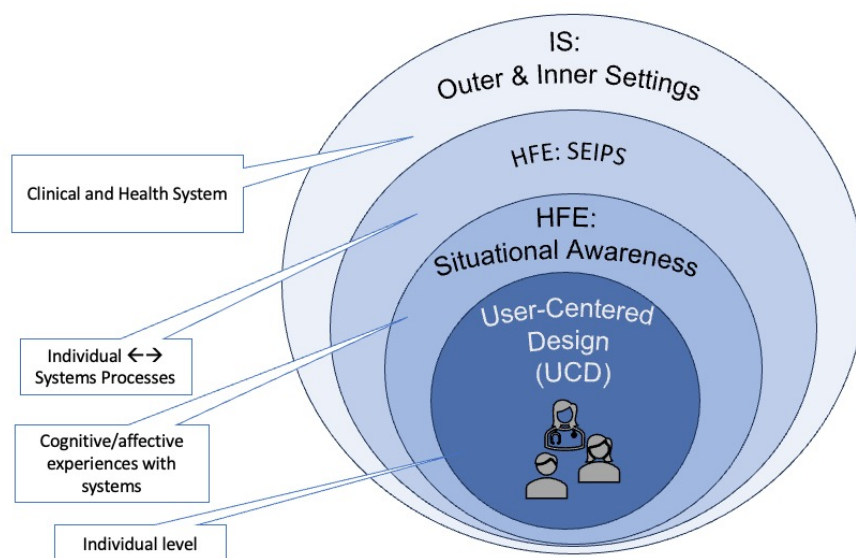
IS:
Outer & Inner Settings

HFE: SEIPS

HFE:
Situational Awareness

User-Centered Design (UCD)

Clinical and Health System

Individual ←→ Systems Processes

Cognitive/affective experiences with systems

Individual level